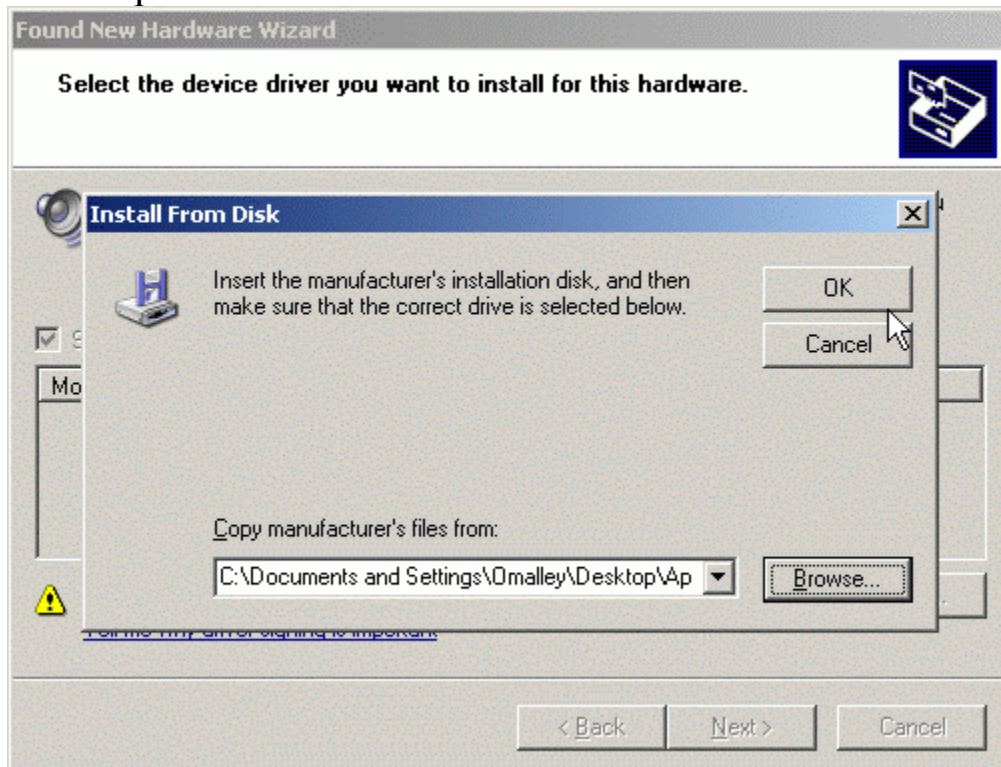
Found New Hardware Wizard

Select the device driver you want to install for this hardware.

Install From Disk

Insert the manufacturer's installation disk, and then make sure that the correct drive is selected below.

OK

Cancel

S

Mo

Copy manufacturer's files from:

C:\Documents and Settings\Omalley\Desktop\Ap

Browse...

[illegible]

< Back

Next >

Cancel